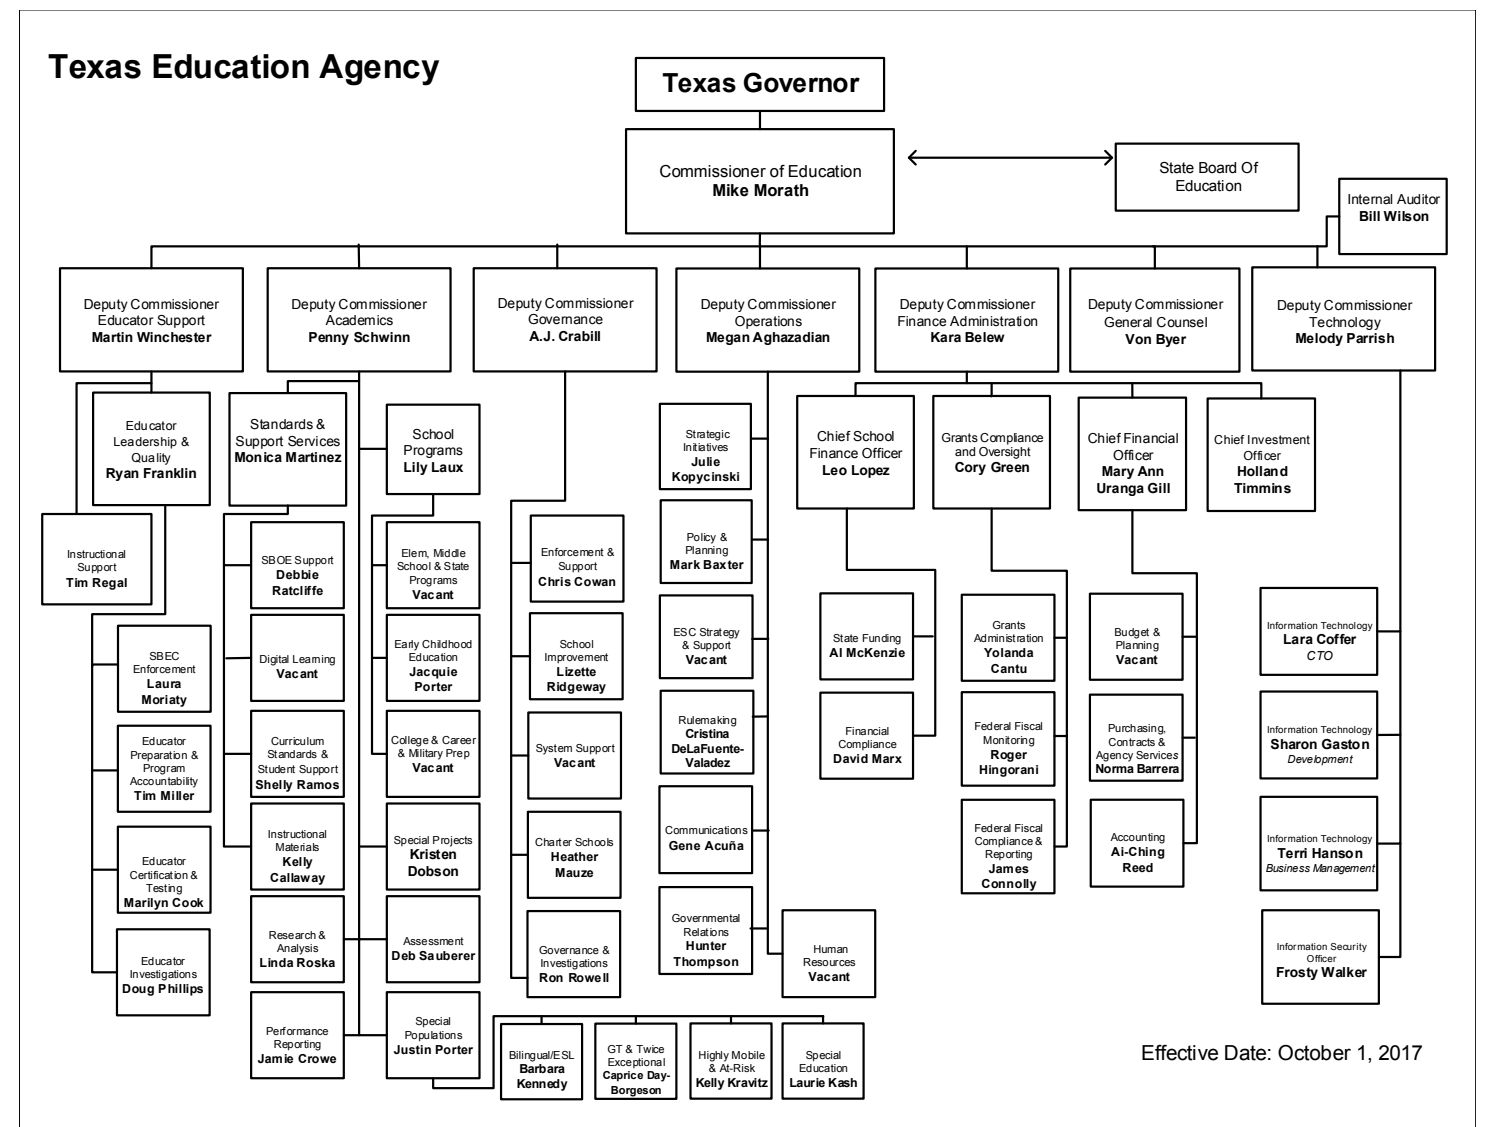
Texas Education Agency

Texas Governor

Commissioner of Education
Mike Morath

State Board Of Education

Internal Auditor
Bill Wilson

Deputy Commissioner Educator Support
Martin Winchester

Deputy Commissioner Academics
Penny Schwinn

Deputy Commissioner Governance
A.J. Crabill

Deputy Commissioner Operations
Megan Aghazadian

Deputy Commissioner Finance Administration
Kara Belew

Deputy Commissioner General Counsel
Von Byer

Deputy Commissioner Technology
Melody Parrish

Educator Leadership & Quality
Ryan Franklin

Instructional Support
Tim Regal

SBEC Enforcement
Laura Moriaty

Educator Preparation & Program Accountability
Tim Miller

Educator Certification & Testing
Marilyn Cook

Educator Investigations
Doug Phillips

Standards & Support Services
Monica Martinez

SBOE Support
Debbie Ratcliffe

Digital Learning
Vacant

Curriculum Standards & Student Support
Shelly Ramos

Instructional Materials
Kelly Callaway

Research & Analysis
Linda Roska

Performance Reporting
Jamie Crowe

School Programs
Lily Laux

Elem, Middle School & State Programs
Vacant

Early Childhood Education
Jacquie Porter

College & Career & Military Prep
Vacant

Special Projects
Kristen Dobson

Assessment
Deb Sauberer

Special Populations
Justin Porter

Bilingual/ESL
Barbara Kennedy

GT & Twice Exceptional
Caprice Day-Borgeson

Highly Mobile & At-Risk
Kelly Kravitz

Special Education
Laurie Kash

Enforcement & Support
Chris Cowan

School Improvement
Lizette Ridgeway

System Support
Vacant

Charter Schools
Heather Mauze

Governance & Investigations
Ron Rowell

Strategic Initiatives
Julie Kopycinski

Policy & Planning
Mark Baxter

ESC Strategy & Support
Vacant

Rulemaking
Cristina DeLaFuente-Valadez

Communications
Gene Acuña

Governmental Relations
Hunter Thompson

Human Resources
Vacant

Chief School Finance Officer
Leo Lopez

State Funding
Al McKenzie

Financial Compliance
David Marx

Grants Compliance and Oversight
Cory Green

Grants Administration
Yolanda Cantu

Federal Fiscal Monitoring
Roger Hingorani

Federal Fiscal Compliance & Reporting
James Connolly

Chief Financial Officer
Mary Ann Uranga Gill

Budget & Planning
Vacant

Purchasing, Contracts & Agency Services
Norma Barrera

Accounting
Ai-Ching Reed

Chief Investment Officer
Holland Timmins

Information Technology
Lara Coffer
CTO

Information Technology
Sharon Gaston
Development

Information Technology
Terri Hanson
Business Management

Information Security Officer
Frosty Walker

Effective Date: October 1, 2017